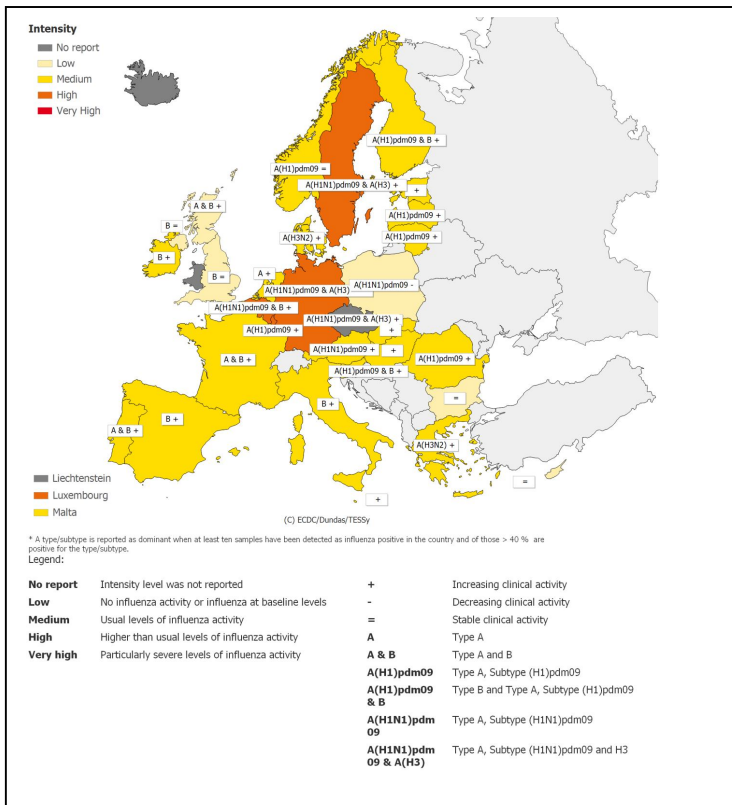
Intensity
No report
Low
Medium
High
Very High

A(H1)pdm09 & B +
A(H1)pdm09 =
A(H1N1)pdm09 & A(H3) +
+
A(H1)pdm09 +
A & B +
A(H1)pdm09 +
B =
A(H3N2) +
B +
B =
A +
A(H1N1)pdm09 & A(H3) +
A(H1N1)pdm09 -
A(H1N1)pdm09 & B +
A(H1N1)pdm09 & A(H3) +
A(H1)pdm09 +
+
A & B +
A(H1N1)pdm09 +
+
A(H1)pdm09 +
A(H1)pdm09 & B +
=
B +
B +
A & B +
A(H3N2) +
=
+

Liechtenstein
Luxembourg
Malta

(C) ECDC/Dundas/TESSy

* A type/subtype is reported as dominant when at least ten samples have been detected as influenza positive in the country and of those > 40 % are positive for the type/subtype.
Legend:

| | | | |
|---|---|---|---|
| **No report** | Intensity level was not reported | **+** | Increasing clinical activity |
| **Low** | No influenza activity or influenza at baseline levels | **-** | Decreasing clinical activity |
| **Medium** | Usual levels of influenza activity | **=** | Stable clinical activity |
| **High** | Higher than usual levels of influenza activity | **A** | Type A |
| **Very high** | Particularly severe levels of influenza activity | **A & B** | Type A and B |
| | | **A(H1)pdm09** | Type A, Subtype (H1)pdm09 |
| | | **A(H1)pdm09 & B** | Type B and Type A, Subtype (H1)pdm09 |
| | | **A(H1N1)pdm09** | Type A, Subtype (H1N1)pdm09 |
| | | **A(H1N1)pdm09 & A(H3)** | Type A, Subtype (H1N1)pdm09 and H3 |